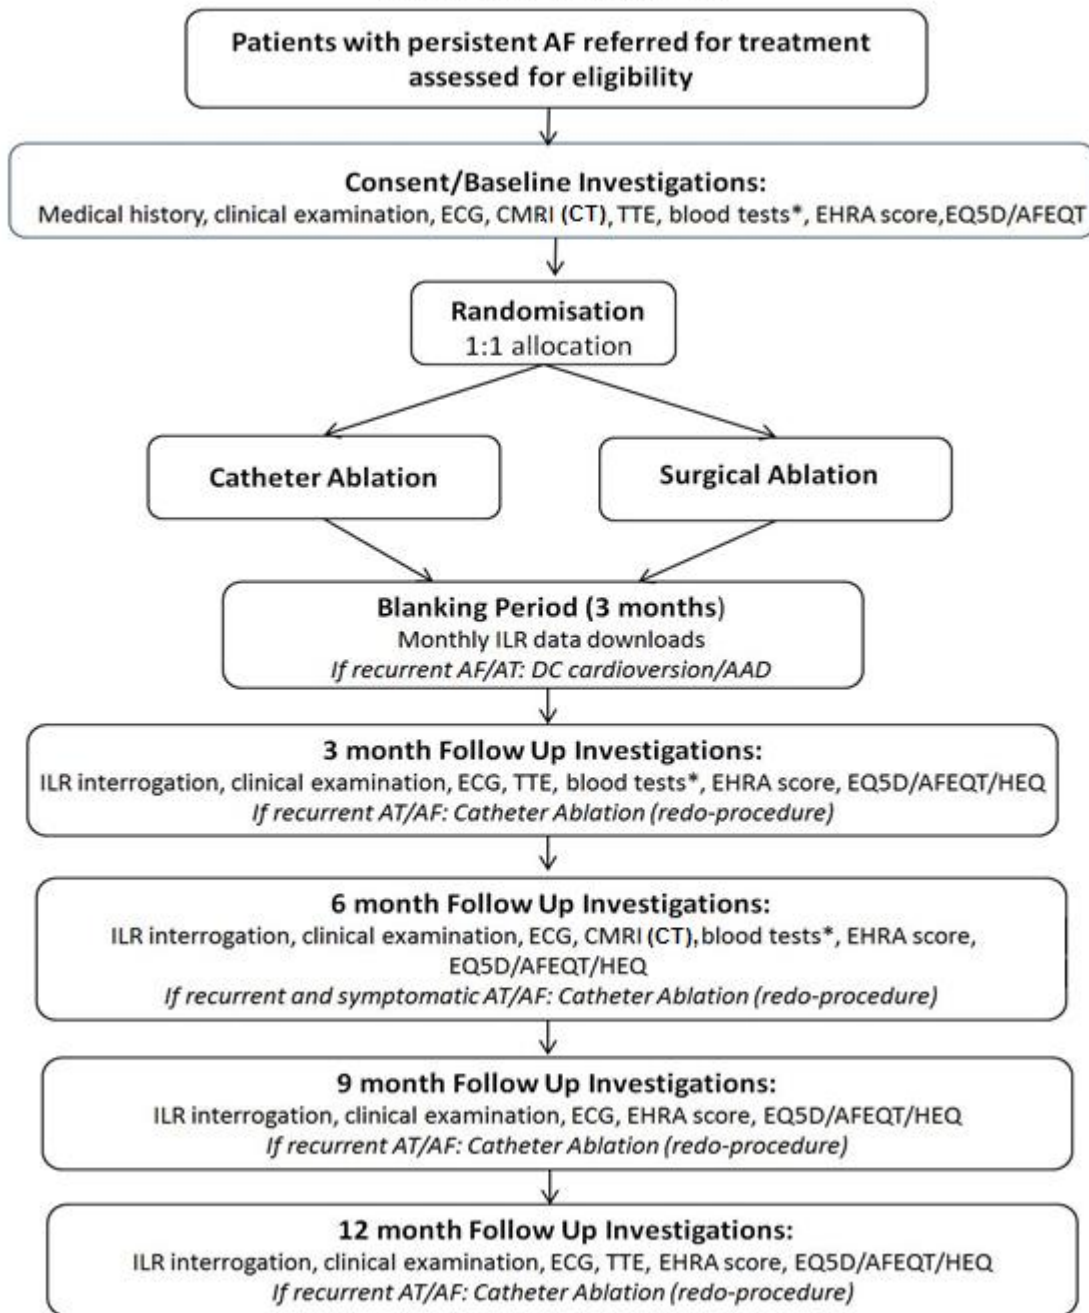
Patients with persistent AF referred for treatment assessed for eligibility

Consent/Baseline Investigations:
Medical history, clinical examination, ECG, CMRI (CT), TTE, blood tests*, EHRA score,EQ5D/AFEQT

Randomisation
1:1 allocation

Catheter Ablation

Surgical Ablation

Blanking Period (3 months)
Monthly ILR data downloads
If recurrent AF/AT: DC cardioversion/AAD

3 month Follow Up Investigations:
ILR interrogation, clinical examination, ECG, TTE, blood tests*, EHRA score, EQ5D/AFEQT/HEQ
If recurrent AT/AF: Catheter Ablation (redo-procedure)

6 month Follow Up Investigations:
ILR interrogation, clinical examination, ECG, CMRI (CT), blood tests*, EHRA score, EQ5D/AFEQT/HEQ
If recurrent and symptomatic AT/AF: Catheter Ablation (redo-procedure)

9 month Follow Up Investigations:
ILR interrogation, clinical examination, ECG, EHRA score, EQ5D/AFEQT/HEQ
If recurrent AT/AF: Catheter Ablation (redo-procedure)

12 month Follow Up Investigations:
ILR interrogation, clinical examination, ECG, TTE, EHRA score, EQ5D/AFEQT/HEQ
If recurrent AT/AF: Catheter Ablation (redo-procedure)